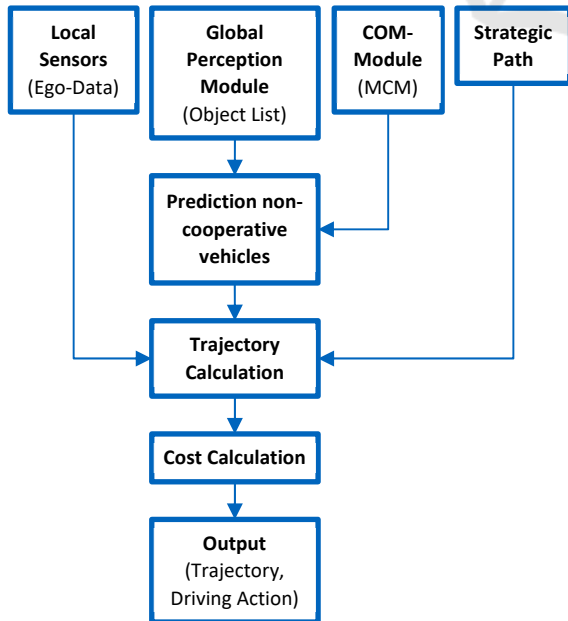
Local Sensors (Ego-Data)

Global Perception Module (Object List)

COM-Module (MCM)

Strategic Path

Prediction non-cooperative vehicles

Trajectory Calculation

Cost Calculation

Output (Trajectory, Driving Action)